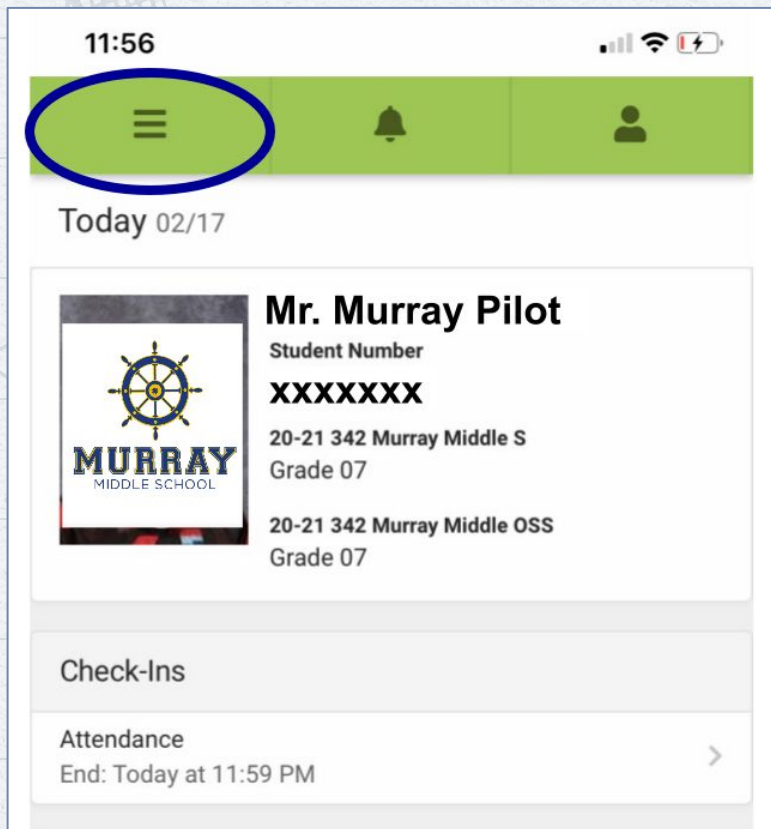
11:56

Today 02/17

MURRAY
MIDDLE SCHOOL

Mr. Murray Pilot
Student Number
XXXXXXX
20-21 342 Murray Middle S
Grade 07

20-21 342 Murray Middle OSS
Grade 07

Check-Ins

Attendance
End: Today at 11:59 PM